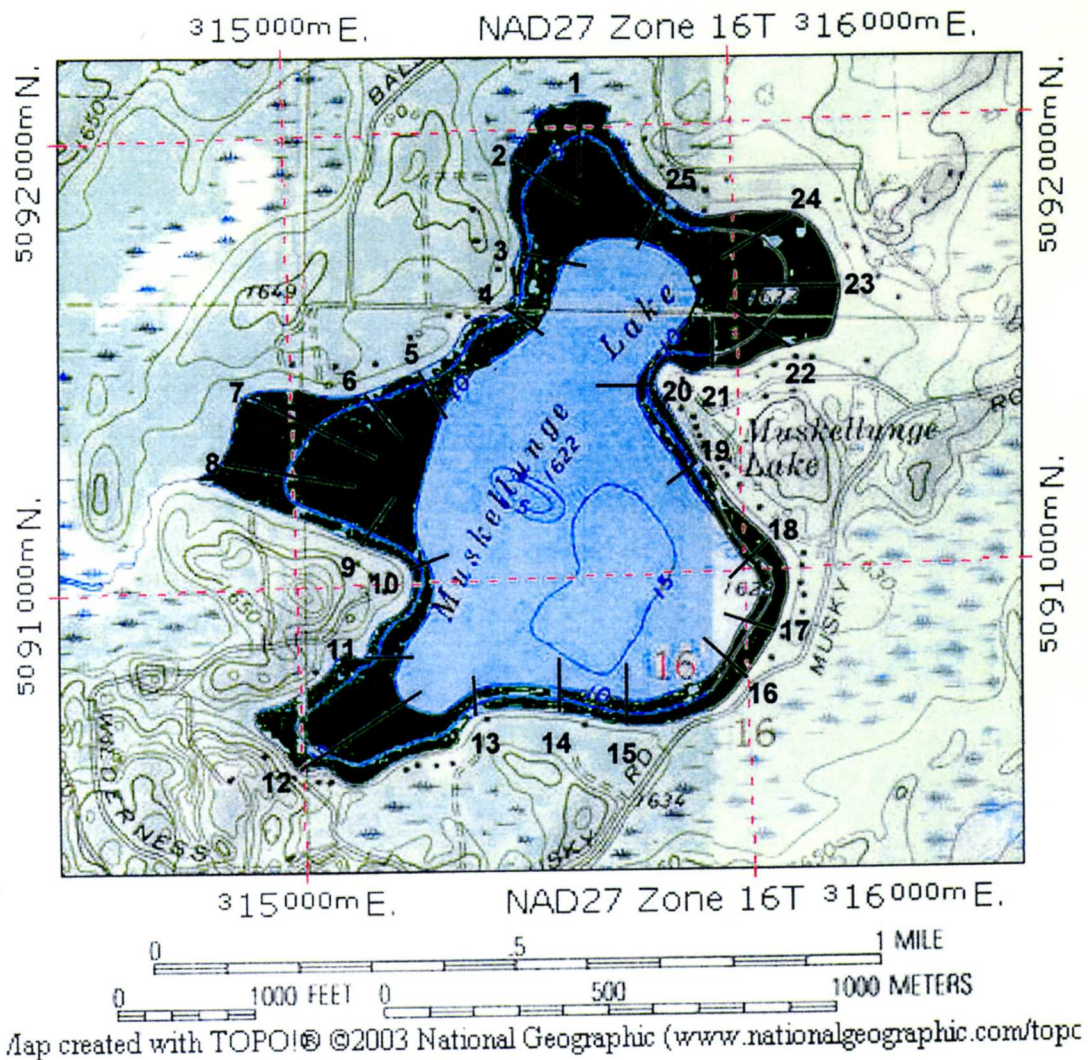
$^{3}15^{000}$m E. NAD27 Zone 16T $^{3}16^{000}$m E.

5092000m N.

5092000m N.

1

2

25

24

3

23

4

BAL

1650

1649

1622

Lake

5

6

20

21

22

7

10

Muskellunge

Muskellunge Lake

8

5 1622

19

18

9

10

5091000m N.

5091000m N.

1650

15

1623

1630

11

17

16

16

MUSKY

10

13

14

15

16

12

WILDERNESS

SKY RD

1634

1650

$^{3}15^{000}$m E. NAD27 Zone 16T $^{3}16^{000}$m E.

0 .5 1 MILE

0 1000 FEET 0 500 1000 METERS

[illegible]ap created with TOPO!® ©2003 National Geographic (www.nationalgeographic.com/topc